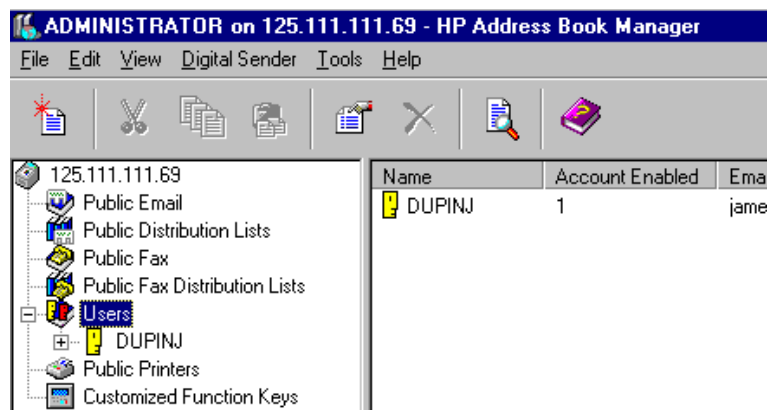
ADMINISTRATOR on 125.111.111.69 - HP Address Book Manager

File Edit View Digital Sender Tools Help

125.111.111.69
Public Email
Public Distribution Lists
Public Fax
Public Fax Distribution Lists
Users
DUPINJ
Public Printers
Customized Function Keys

| Name | Account Enabled | Ema |
|---|---|---|
| DUPINJ | 1 | jame |